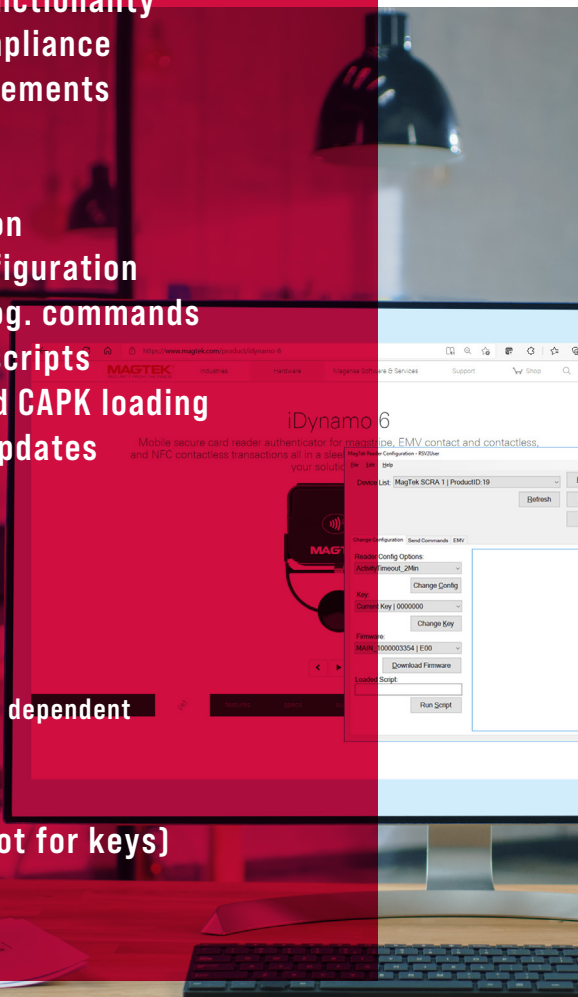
nctionality
npliance
ements

on
figuration
og. commands
cripts
d CAPK loading
pdates

https://www.magtek.com/product/idynamo-6

MAGTEK Industries Hardware Magensa Software & Services Support Shop

iDynamo 6

Mobile secure card reader authenticator for magstripe, EMV contact and contactless, and NFC contactless transactions all in a sleek your solution

MagTek Reader Configuration - RSVZUser

File Edit Help

Device List: MagTek SCRA 1 | ProductID:19

Refresh

Change Configuration Send Commands EMV

Reader Config Options:

ActivityTimeout_2Min

Change Config

Key:

Current Key | 0000000

Change Key

Firmware:

MAIN_1000003354 | E00

Download Firmware

Loaded Script:

Run Script

dependent

ot for keys)